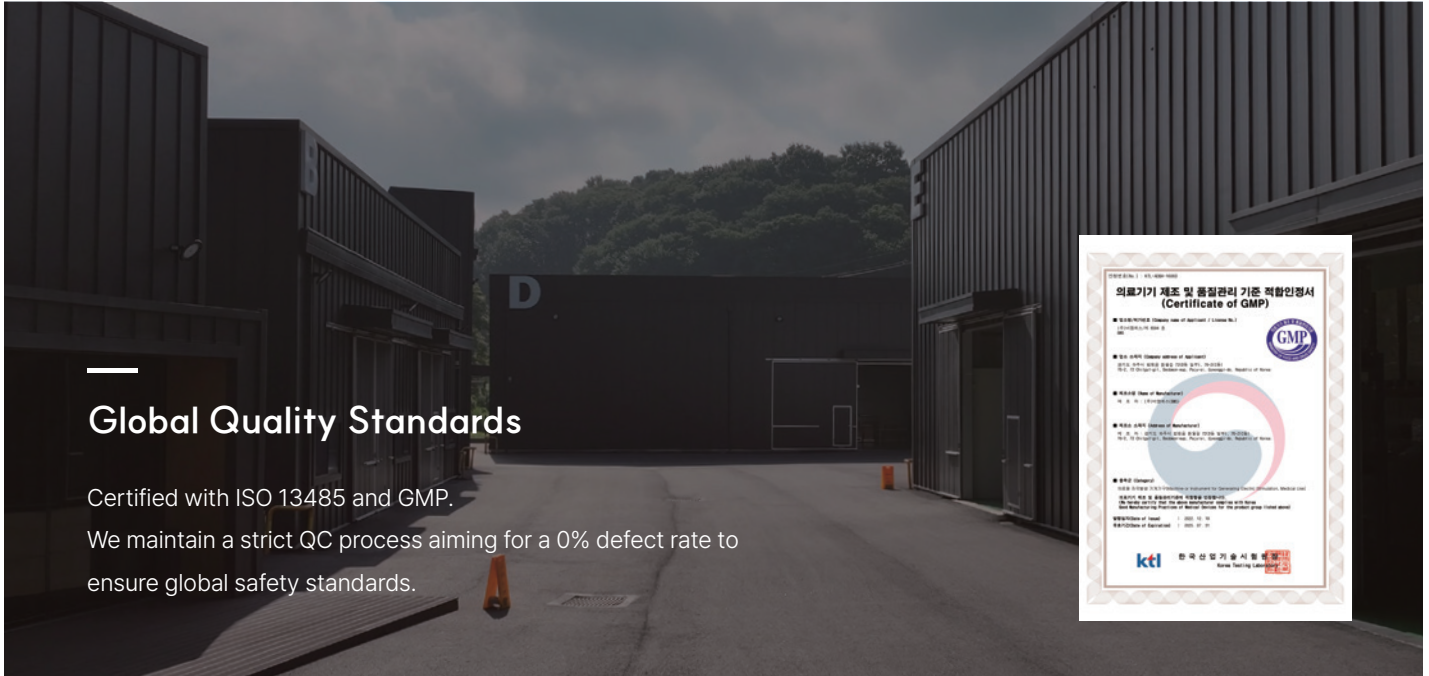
D

Global Quality Standards

Certified with ISO 13485 and GMP.
We maintain a strict QC process aiming for a 0% defect rate to ensure global safety standards.

의료기기 제조 및 품질관리 기준 적합인정서
(Certificate of GMP)

GMP

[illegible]

ktl 한국산업기술시험원
Korea Testing Laboratory